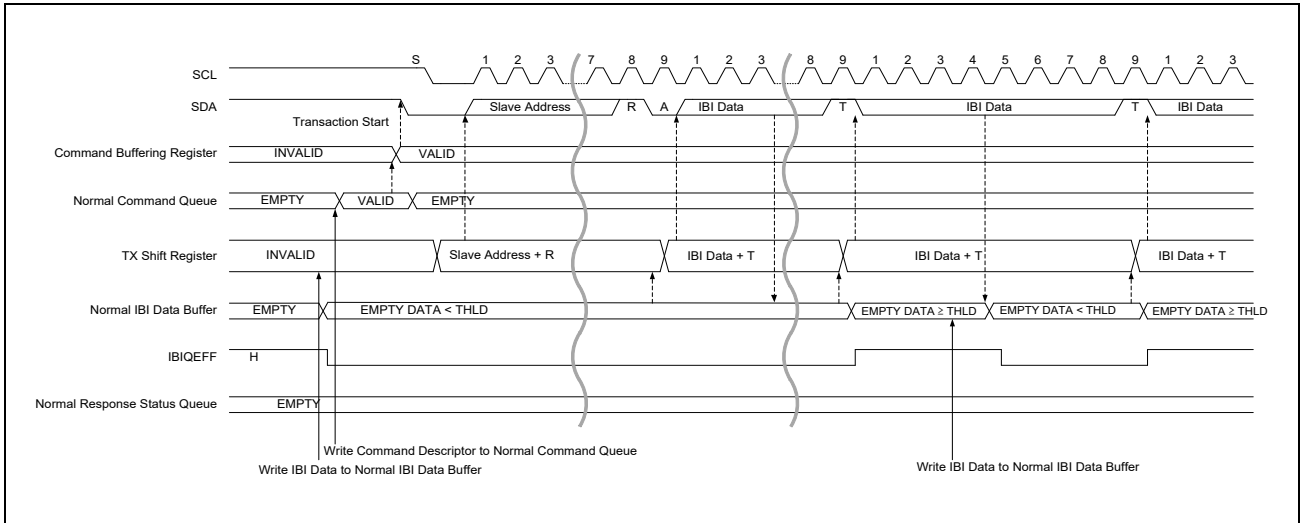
SCL
S 1 2 3 7 8 9 1 2 3 8 9 1 2 3 4 5 6 7 8 9 1 2 3

SDA
Transaction Start
Slave Address R A IBI Data T IBI Data T IBI Data

Command Buffering Register
INVALID VALID

Normal Command Queue
EMPTY VALID EMPTY

TX Shift Register
INVALID Slave Address + R IBI Data + T IBI Data + T IBI Data + T

Normal IBI Data Buffer
EMPTY EMPTY DATA < THLD EMPTY DATA ≥ THLD EMPTY DATA < THLD EMPTY DATA ≥ THLD

IBIQEFF
H

Normal Response Status Queue
EMPTY

Write Command Descriptor to Normal Command Queue
Write IBI Data to Normal IBI Data Buffer
Write IBI Data to Normal IBI Data Buffer